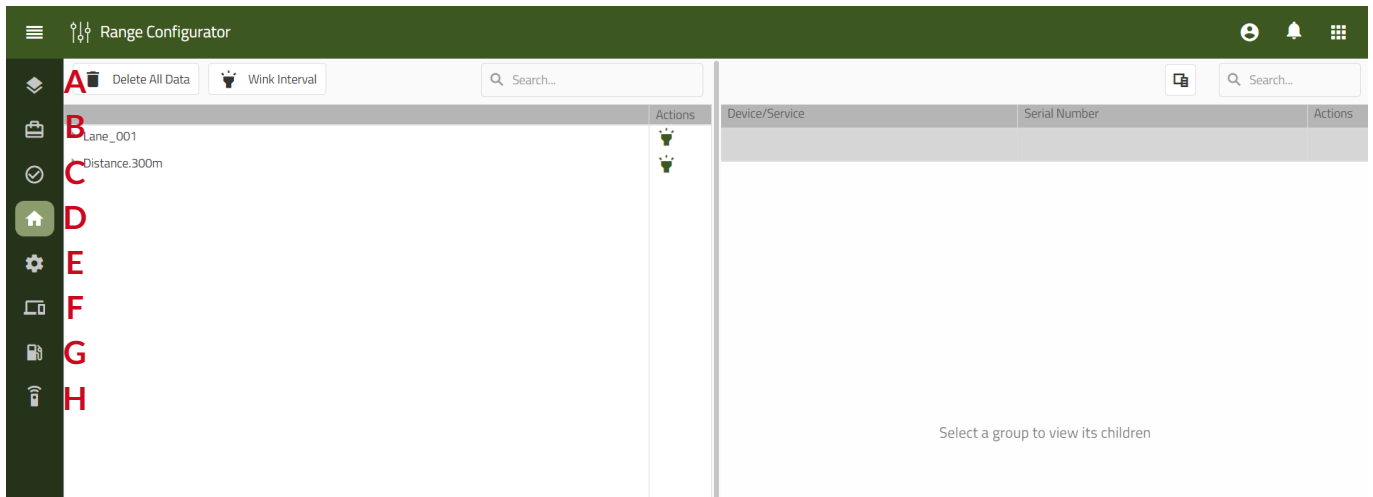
Range Configurator

A Delete All Data

Wink Interval

Search...

| | Actions |
|---|---|
| B Lane_001 | |
| C Distance.300m | |

D

E

F

G

H

Search...

| Device/Service | Serial Number | Actions |
|---|---|---|
| | | |

Select a group to view its children